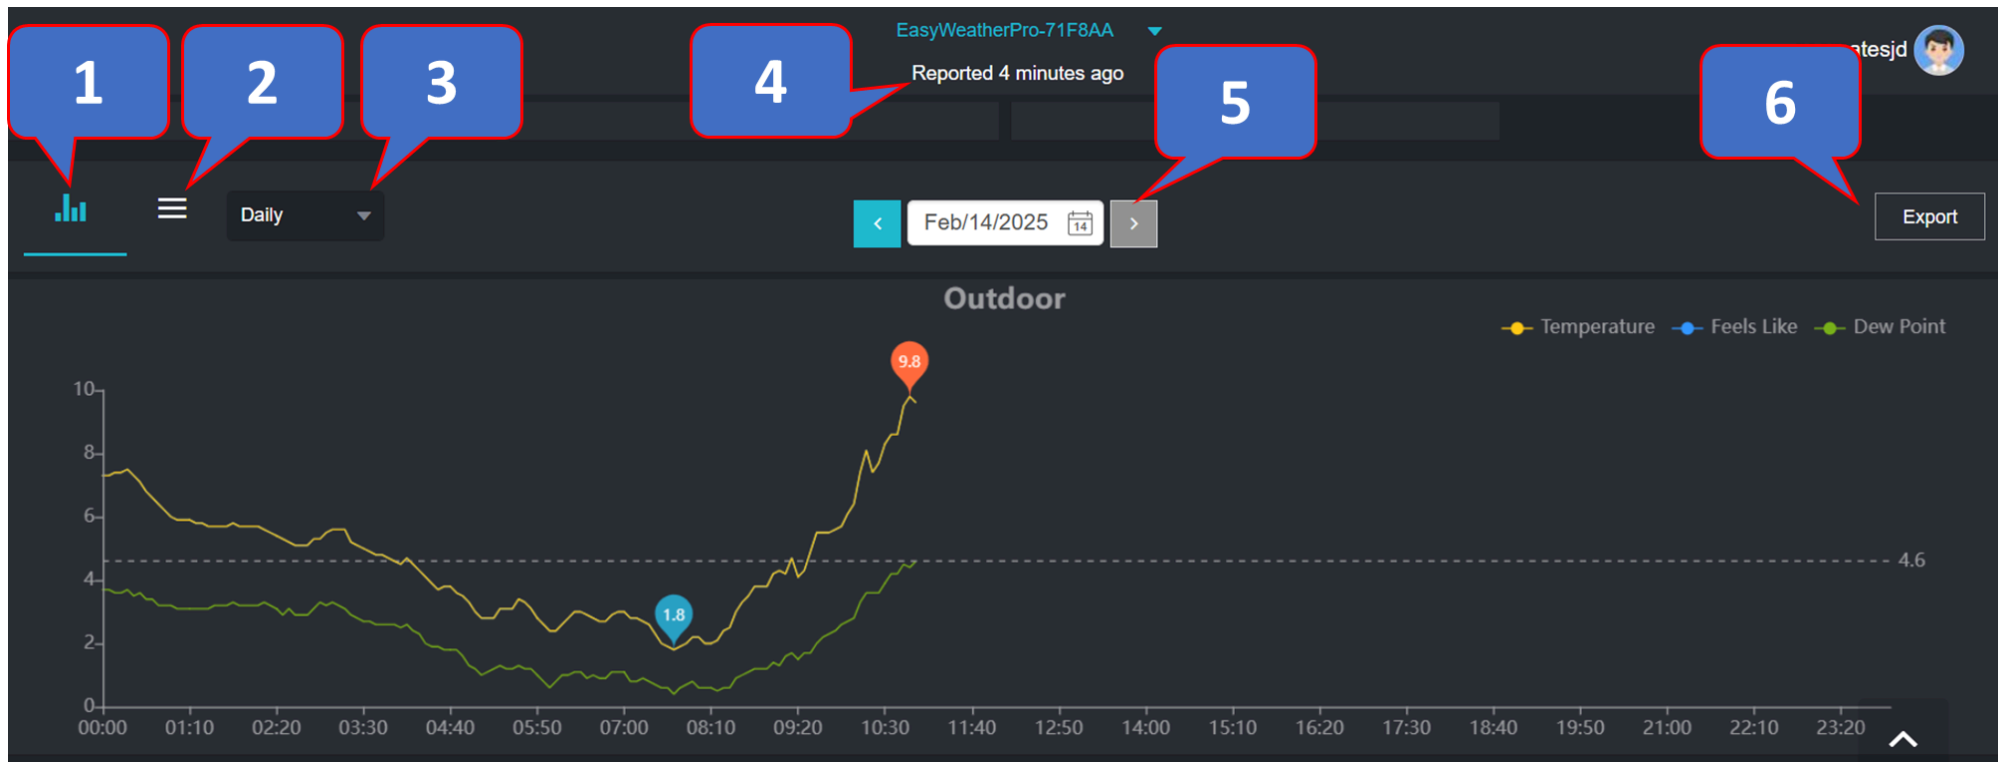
1

2

3

4

5

6

EasyWeatherPro-71F8AA

Reported 4 minutes ago

atesjd

Daily

Feb/14/2025

Export

Outdoor

Temperature Feels Like Dew Point

9.8

1.8

4.6

10
8
6
4
2
0

00:00 01:10 02:20 03:30 04:40 05:50 07:00 08:10 09:20 10:30 11:40 12:50 14:00 15:10 16:20 17:30 18:40 19:50 21:00 22:10 23:20